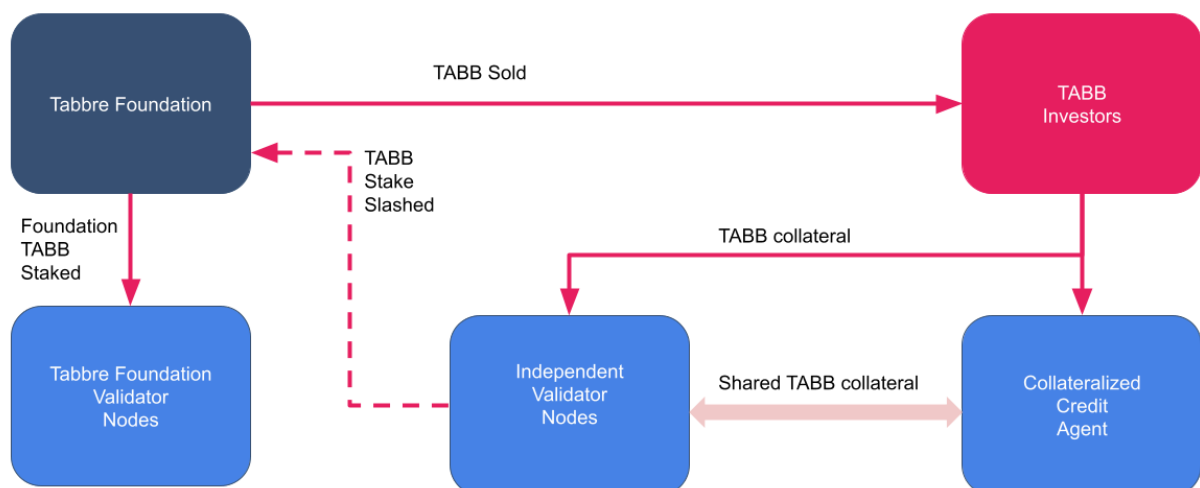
Tabbre Foundation

TABB Sold

TABB Investors

TABB Stake Slashed

Foundation TABB Staked

TABB collateral

Tabbre Foundation Validator Nodes

Independent Validator Nodes

Shared TABB collateral

Collateralized Credit Agent